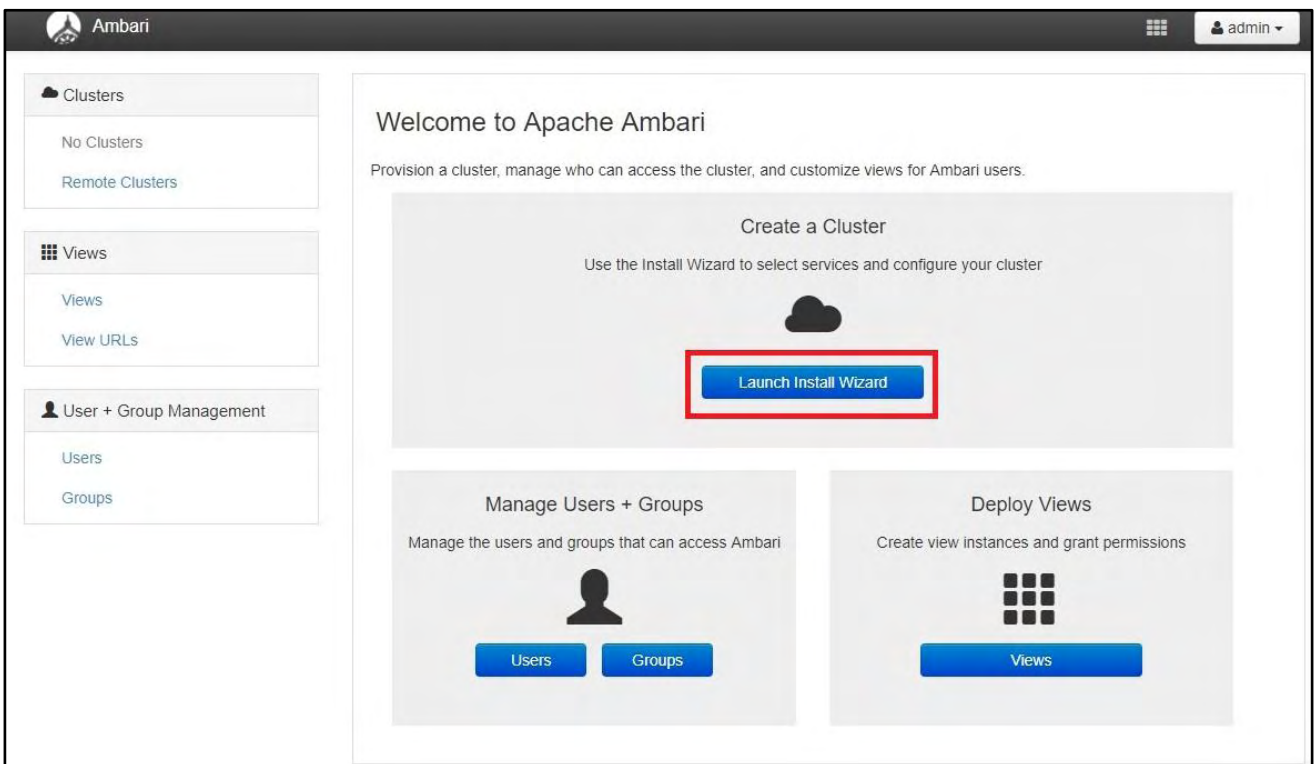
Ambari

admin

Clusters

No Clusters

Remote Clusters

Views

Views

View URLs

User + Group Management

Users

Groups

Welcome to Apache Ambari

Provision a cluster, manage who can access the cluster, and customize views for Ambari users.

Create a Cluster

Use the Install Wizard to select services and configure your cluster

Launch Install Wizard

Manage Users + Groups

Manage the users and groups that can access Ambari

Users

Groups

Deploy Views

Create view instances and grant permissions

Views